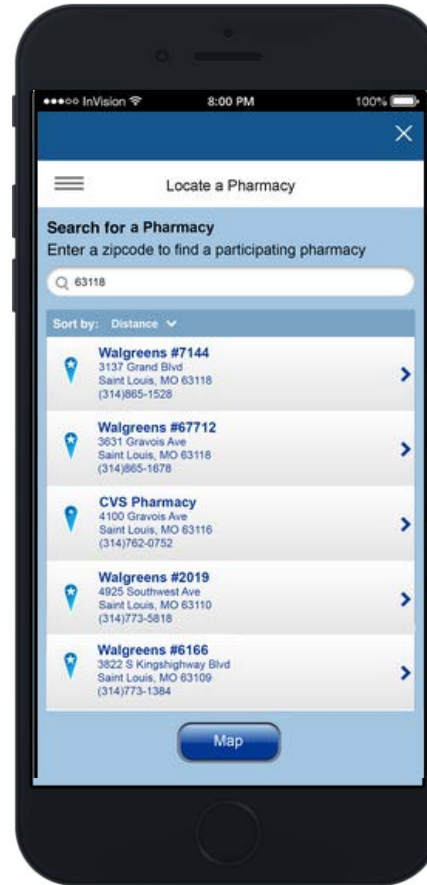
●●●○○ InVision
8:00 PM
100%

Locate a Pharmacy

Search for a Pharmacy
Enter a zipcode to find a participating pharmacy

63118

Sort by: Distance

Walgreens #7144
3137 Grand Blvd
Saint Louis, MO 63118
(314)865-1528

Walgreens #67712
3631 Gravois Ave
Saint Louis, MO 63118
(314)865-1678

CVS Pharmacy
4100 Gravois Ave
Saint Louis, MO 63116
(314)762-0752

Walgreens #2019
4925 Southwest Ave
Saint Louis, MO 63110
(314)773-5818

Walgreens #6166
3822 S Kingshighway Blvd
Saint Louis, MO 63109
(314)773-1384

Map